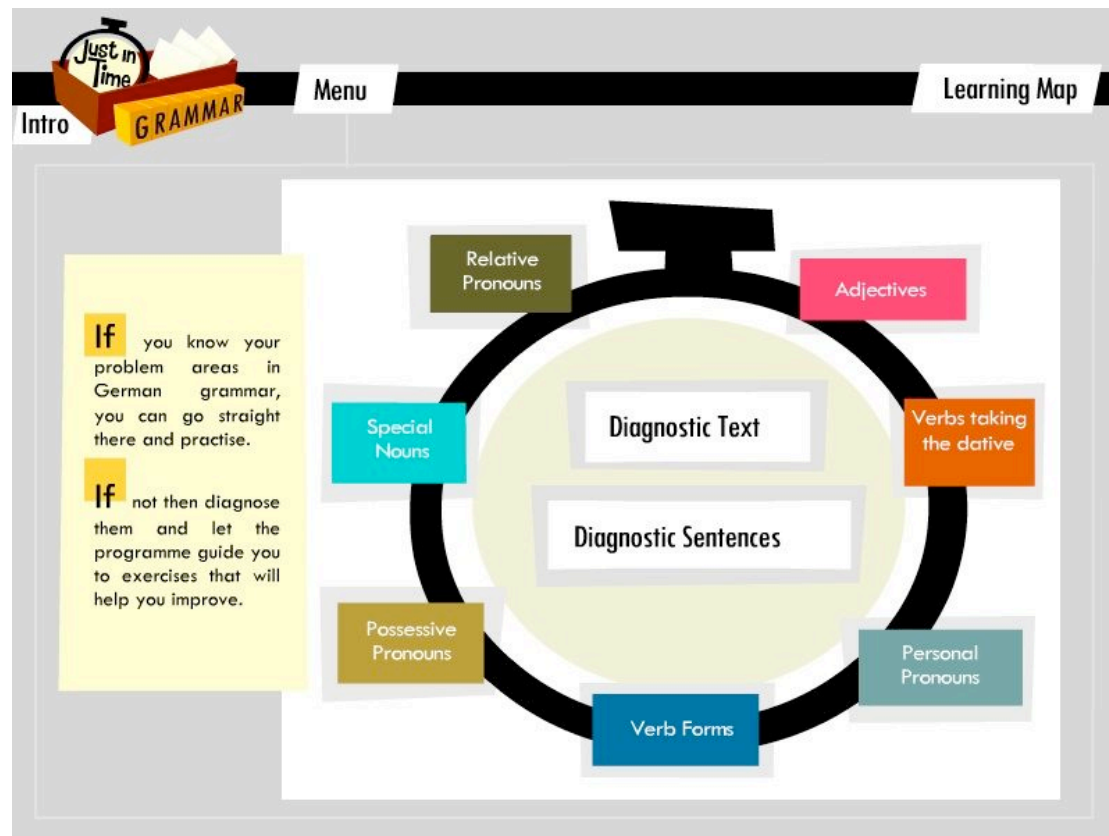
Just in Time GRAMMAR

Intro

Menu

Learning Map

If you know your problem areas in German grammar, you can go straight there and practise.

If not then diagnose them and let the programme guide you to exercises that will help you improve.

Relative Pronouns

Adjectives

Special Nouns

Diagnostic Text

Verbs taking the dative

Diagnostic Sentences

Possessive Pronouns

Personal Pronouns

Verb Forms